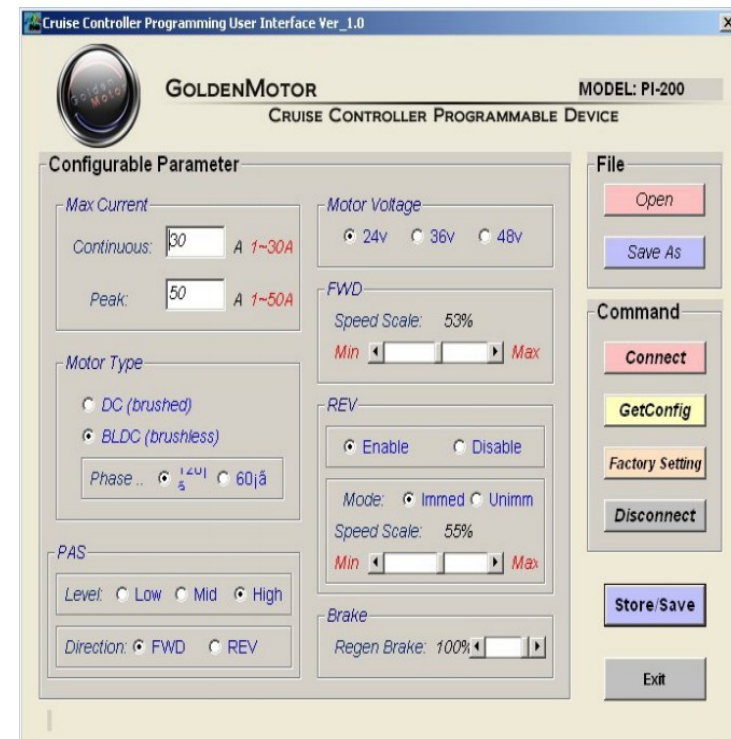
Cruise Controller Programming User Interface Ver_1.0

GOLDENMOTOR
MODEL: PI-200
CRUISE CONTROLLER PROGRAMMABLE DEVICE

Configurable Parameter

Max Current
Continuous: 30 A 1~30A
Peak: 50 A 1~50A

Motor Type
DC (brushed)
BLDC (brushless)
Phase .. 120| 60jå

PAS
Level: Low Mid High
Direction: FWD REV

Motor Voltage
24v 36v 48v

FWD
Speed Scale: 53%
Min Max

REV
Enable Disable
Mode: Immed Unimm
Speed Scale: 55%
Min Max

Brake
Regen Brake: 100%

File
Open
Save As

Command
Connect
GetConfig
Factory Setting
Disconnect

Store/Save

Exit